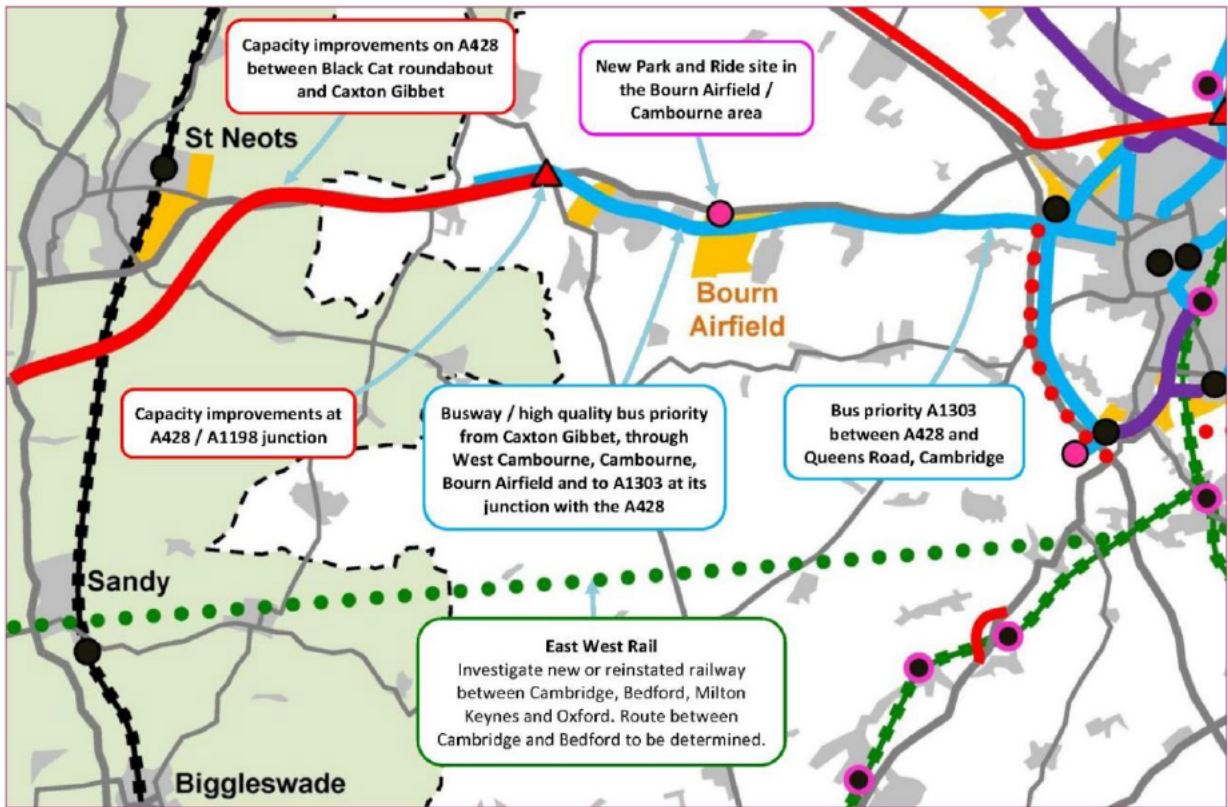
Capacity improvements on A428 between Black Cat roundabout and Caxton Gibbet

New Park and Ride site in the Bourn Airfield / Cambourne area

St Neots

Bourn Airfield

Capacity improvements at A428 / A1198 junction

Busway / high quality bus priority from Caxton Gibbet, through West Cambourne, Cambourne, Bourn Airfield and to A1303 at its junction with the A428

Bus priority A1303 between A428 and Queens Road, Cambridge

Sandy

East West Rail
Investigate new or reinstated railway between Cambridge, Bedford, Milton Keynes and Oxford. Route between Cambridge and Bedford to be determined.

Biggleswade